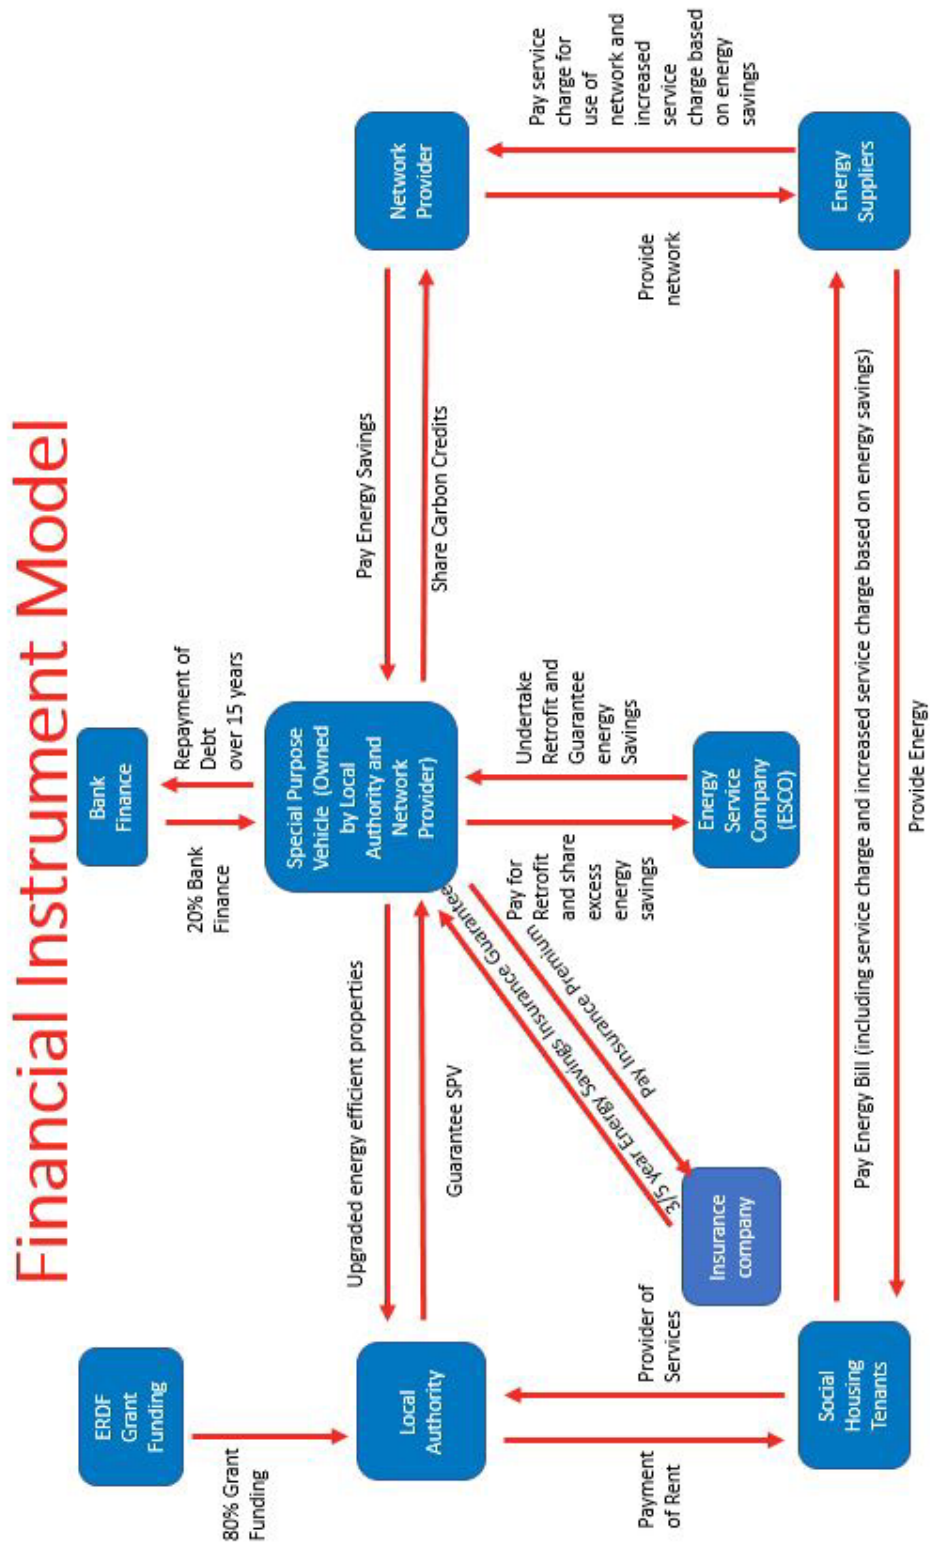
Financial Instrument Model

ERDF Grant Funding

80% Grant Funding

Local Authority

Bank Finance

20% Bank Finance

Repayment of Debt over 15 years

Special Purpose Vehicle (Owned by Local Authority and Network Provider)

Network Provider

Pay Energy Savings

Share Carbon Credits

Energy Suppliers

Pay service charge for use of network and increased service charge based on energy savings

Provide network

Upgraded energy efficient properties

Guarantee SPV

Undertake Retrofit and Guarantee energy Savings

Energy Service Company (ESCO)

Pay for Retrofit and share excess energy savings

Pay Insurance Premium

3/5 year Energy Savings Insurance Guarantee

Insurance company

Provider of Services

Payment of Rent

Social Housing Tenants

Pay Energy Bill (including service charge and increased service charge based on energy savings)

Provide Energy